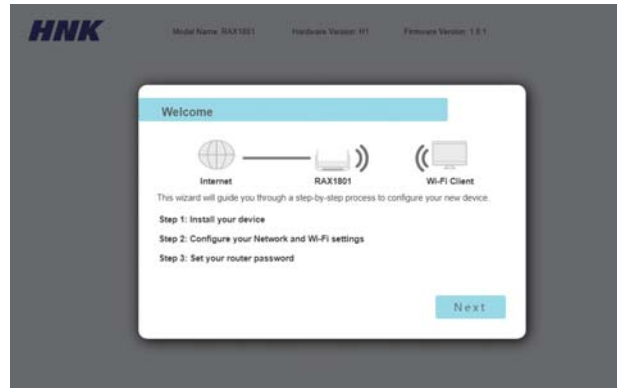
HNK

Model Name: RAX1801 Hardware Version: H1 Firmware Version: 1.0.1

Welcome

Internet

RAX1801

Wi-Fi Client

This wizard will guide you through a step-by-step process to configure your new device.

Step 1: Install your device

Step 2: Configure your Network and Wi-Fi settings

Step 3: Set your router password

Next